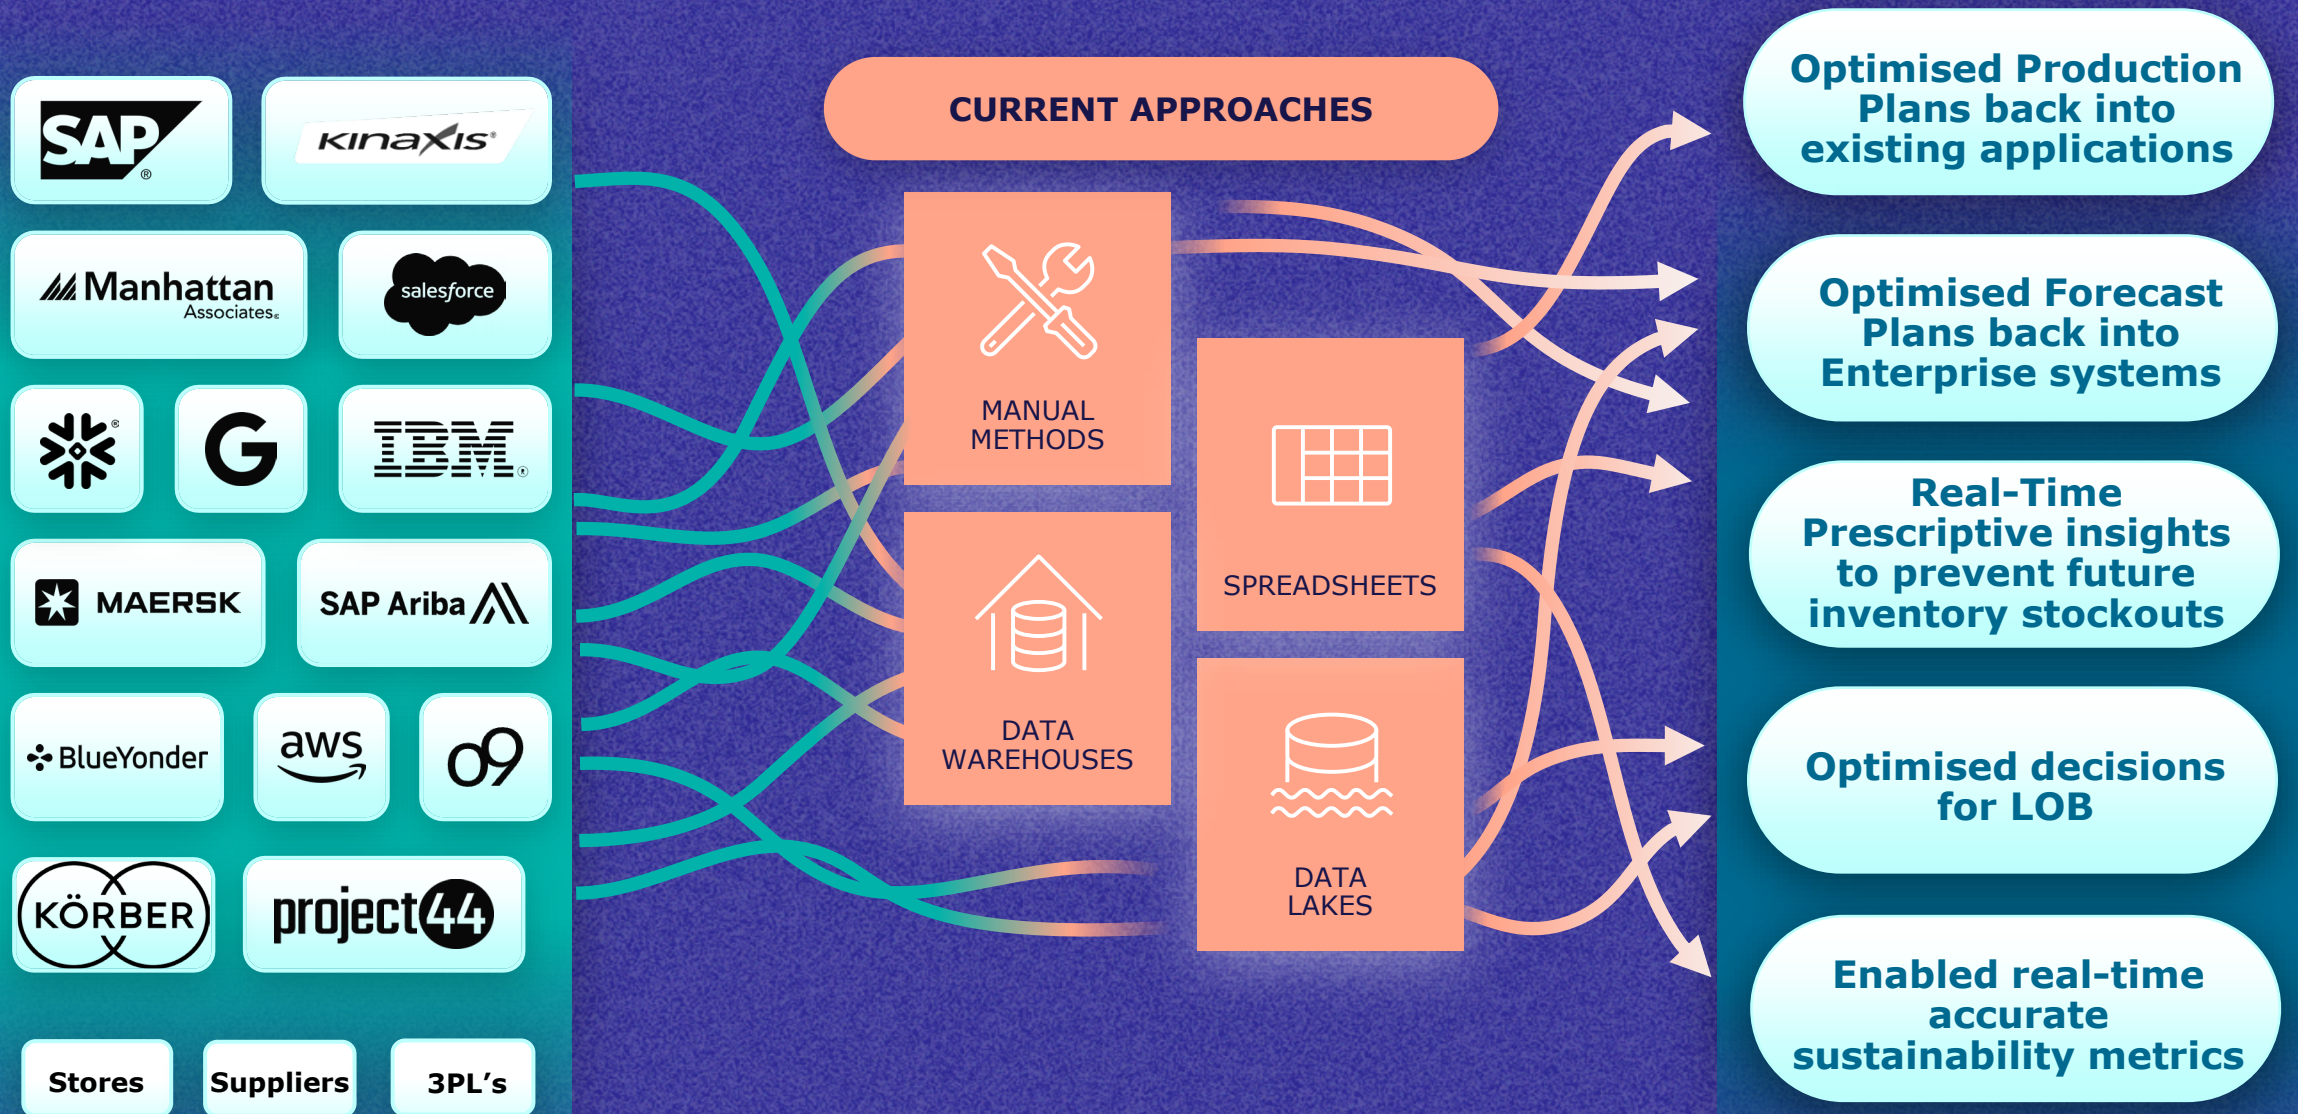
SAP

KINAXIS

Manhattan Associates

salesforce

G

IBM

MAERSK

SAP Ariba

BlueYonder

aws

o9

KÖRBER

project44

Stores

Suppliers

3PL's

CURRENT APPROACHES

MANUAL METHODS

DATA WAREHOUSES

SPREADSHEETS

DATA LAKES

Optimised Production Plans back into existing applications

Optimised Forecast Plans back into Enterprise systems

Real-Time Prescriptive insights to prevent future inventory stockouts

Optimised decisions for LOB

Enabled real-time accurate sustainability metrics